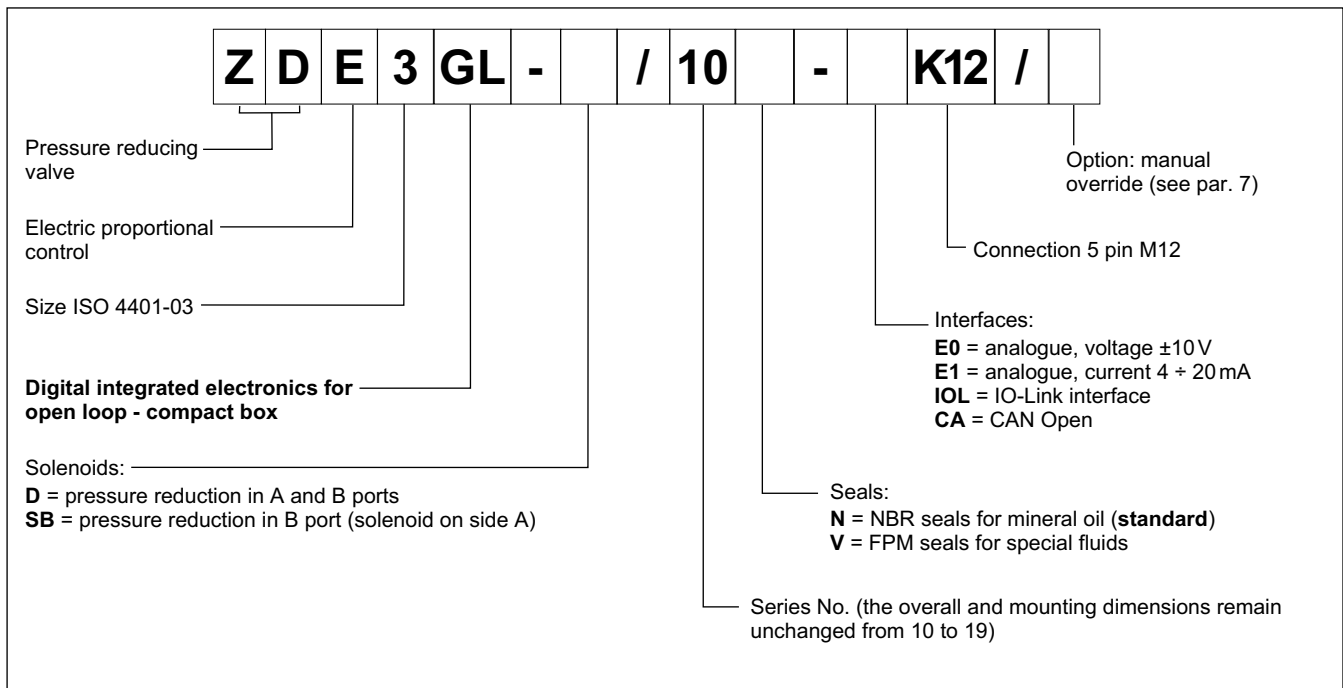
| Z | D | E | 3 | GL | - |  | / | 10 |  | - |  | K12 | / |  |
|---|---|---|---|---|---|---|---|---|---|---|---|---|---|---|

Pressure reducing valve

Electric proportional control

Size ISO 4401-03

**Digital integrated electronics for open loop - compact box**

Solenoids:
**D** = pressure reduction in A and B ports
**SB** = pressure reduction in B port (solenoid on side A)

Option: manual override (see par. 7)

Connection 5 pin M12

Interfaces:
**E0** = analogue, voltage ±10 V
**E1** = analogue, current 4 ÷ 20 mA
**IOL** = IO-Link interface
**CA** = CAN Open

Seals:
**N** = NBR seals for mineral oil (**standard**)
**V** = FPM seals for special fluids

Series No. (the overall and mounting dimensions remain unchanged from 10 to 19)